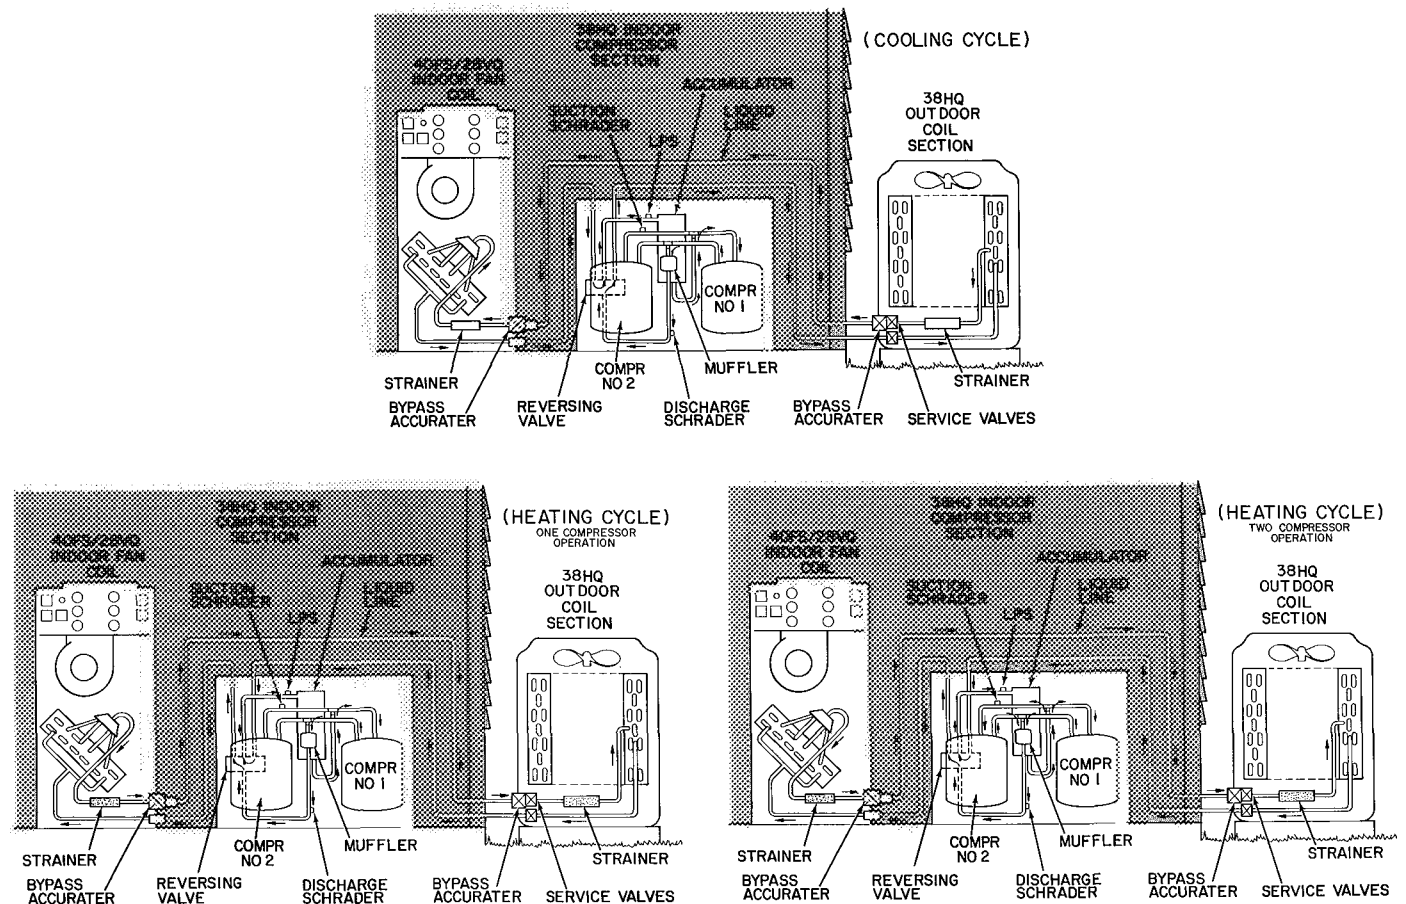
38HQ INDOOR COMPRESSOR SECTION

(COOLING CYCLE)

40FS/28VQ INDOOR FAN COIL

ACCUMULATOR

SUCTION SCHRADER

LIQUID LINE

LPS

38HQ OUTDOOR COIL SECTION

COMPR NO 1

COMPR NO 2

MUFFLER

STRAINER

STRAINER

BYPASS ACCURATER

REVERSING VALVE

DISCHARGE SCHRADER

BYPASS ACCURATER

SERVICE VALVES

38HQ INDOOR COMPRESSOR SECTION

(HEATING CYCLE) ONE COMPRESSOR OPERATION

40FS/28VQ INDOOR FAN COIL

ACCUMULATOR

SUCTION SCHRADER

LIQUID LINE

LPS

38HQ OUTDOOR COIL SECTION

COMPR NO 1

COMPR NO 2

MUFFLER

STRAINER

STRAINER

BYPASS ACCURATER

REVERSING VALVE

DISCHARGE SCHRADER

BYPASS ACCURATER

SERVICE VALVES

38HQ INDOOR COMPRESSOR SECTION

(HEATING CYCLE) TWO COMPRESSOR OPERATION

40FS/28VQ INDOOR FAN COIL

ACCUMULATOR

SUCTION SCHRADER

LIQUID LINE

LPS

38HQ OUTDOOR COIL SECTION

COMPR NO 1

COMPR NO 2

MUFFLER

STRAINER

STRAINER

BYPASS ACCURATER

REVERSING VALVE

DISCHARGE SCHRADER

BYPASS ACCURATER

SERVICE VALVES